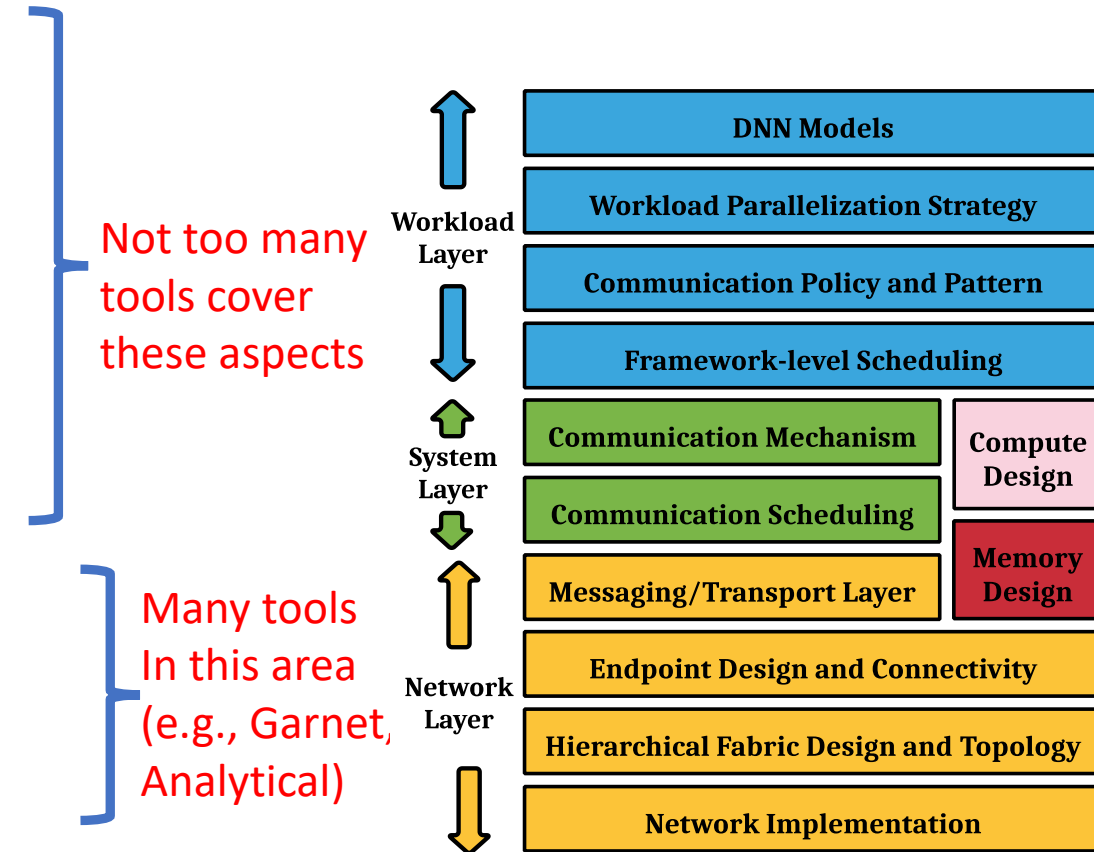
Not too many tools cover these aspects

Many tools In this area (e.g., Garnet, Analytical)

Workload Layer

System Layer

Network Layer

DNN Models

Workload Parallelization Strategy

Communication Policy and Pattern

Framework-level Scheduling

Communication Mechanism

Compute Design

Communication Scheduling

Memory Design

Messaging/Transport Layer

Endpoint Design and Connectivity

Hierarchical Fabric Design and Topology

Network Implementation